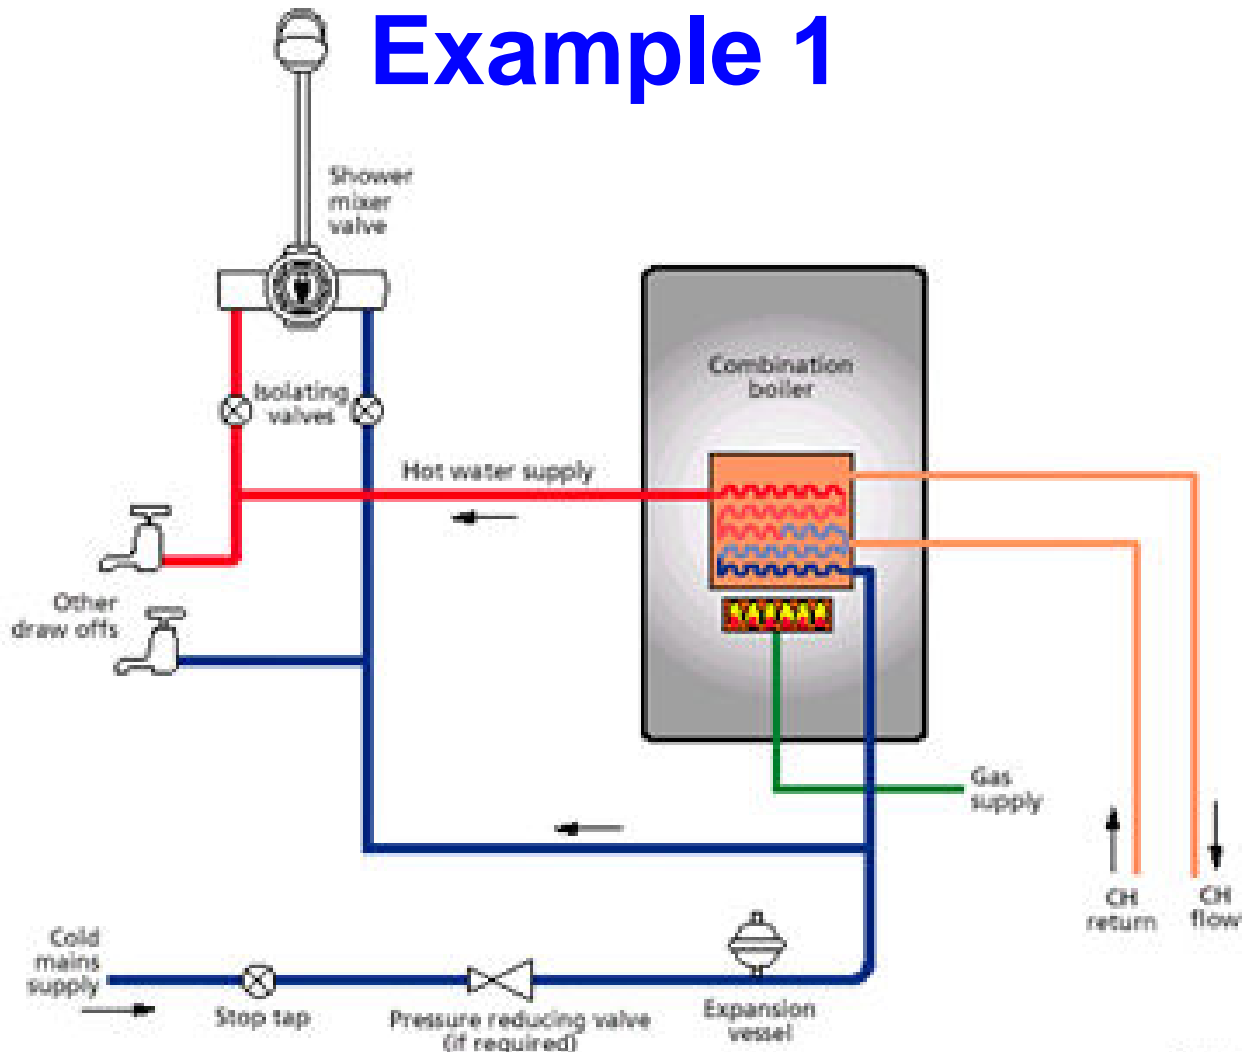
Example 1

Shower mixer valve

Isolating valves

Combination boiler

Hot water supply

Other draw offs

Gas supply

CH return

CH flow

Cold mains supply

Stop tap

Pressure reducing valve (if required)

Expansion vessel